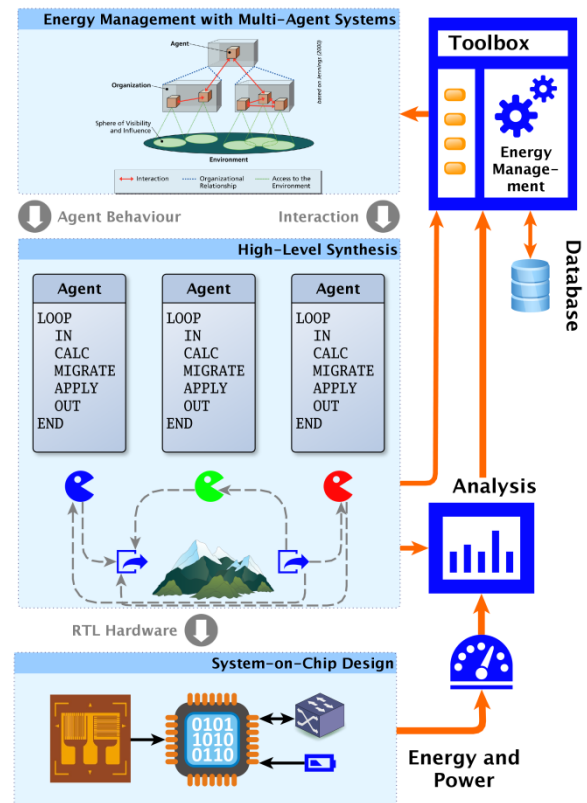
Energy Management with Multi-Agent Systems

Agent

Organization

Sphere of Visibility and Influence

Environment

based on Jennings (2000)

Interaction
Organizational Relationship
Access to the Environment

Toolbox

Energy Management

Agent Behaviour

Interaction

Database

High-Level Synthesis

| Agent |
|---|
| LOOP<br>IN<br>CALC<br>MIGRATE<br>APPLY<br>OUT<br>END |

| Agent |
|---|
| LOOP<br>IN<br>CALC<br>MIGRATE<br>APPLY<br>OUT<br>END |

| Agent |
|---|
| LOOP<br>IN<br>CALC<br>MIGRATE<br>APPLY<br>OUT<br>END |

Analysis

RTL Hardware

System-on-Chip Design

0101
1010
0110

Energy and Power